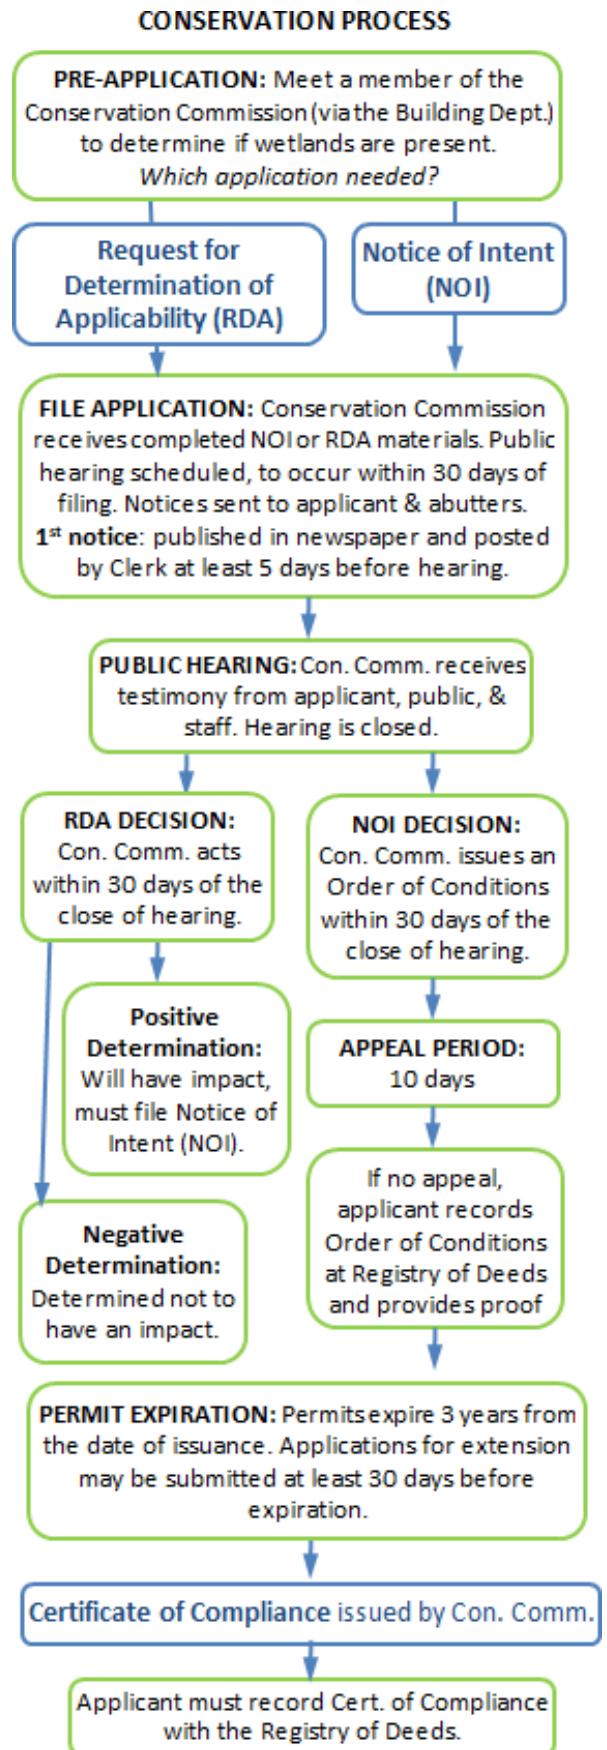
CONSERVATION PROCESS

PRE-APPLICATION: Meet a member of the Conservation Commission (via the Building Dept.) to determine if wetlands are present. Which application needed?

Request for Determination of Applicability (RDA)

Notice of Intent (NOI)

FILE APPLICATION: Conservation Commission receives completed NOI or RDA materials. Public hearing scheduled, to occur within 30 days of filing. Notices sent to applicant & abutters. 1st notice: published in newspaper and posted by Clerk at least 5 days before hearing.

PUBLIC HEARING: Con. Comm. receives testimony from applicant, public, & staff. Hearing is closed.

RDA DECISION: Con. Comm. acts within 30 days of the close of hearing.

Positive Determination: Will have impact, must file Notice of Intent (NOI).

Negative Determination: Determined not to have an impact.

NOI DECISION: Con. Comm. issues an Order of Conditions within 30 days of the close of hearing.

APPEAL PERIOD: 10 days

If no appeal, applicant records Order of Conditions at Registry of Deeds and provides proof

PERMIT EXPIRATION: Permits expire 3 years from the date of issuance. Applications for extension may be submitted at least 30 days before expiration.

Certificate of Compliance issued by Con. Comm.

Applicant must record Cert. of Compliance with the Registry of Deeds.